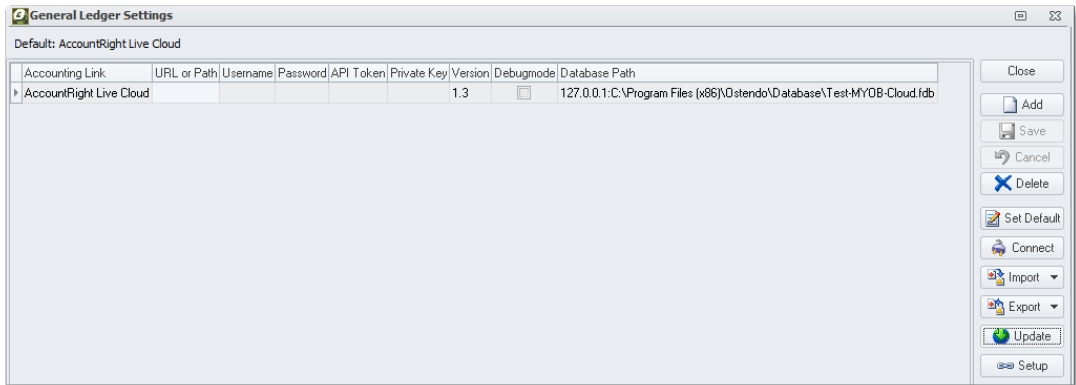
General Ledger Settings

Default: AccountRight Live Cloud

| Accounting Link | URL or Path | Username | Password | API Token | Private Key | Version | Debugmode | Database Path |
|---|---|---|---|---|---|---|---|---|
| AccountRight Live Cloud | | | | | | 1.3 | | 127.0.0.1:C:\Program Files (x86)\Ostendo\Database\Test-MYOB-Cloud.fdb |

Close
Add
Save
Cancel
Delete
Set Default
Connect
Import
Export
Update
Setup